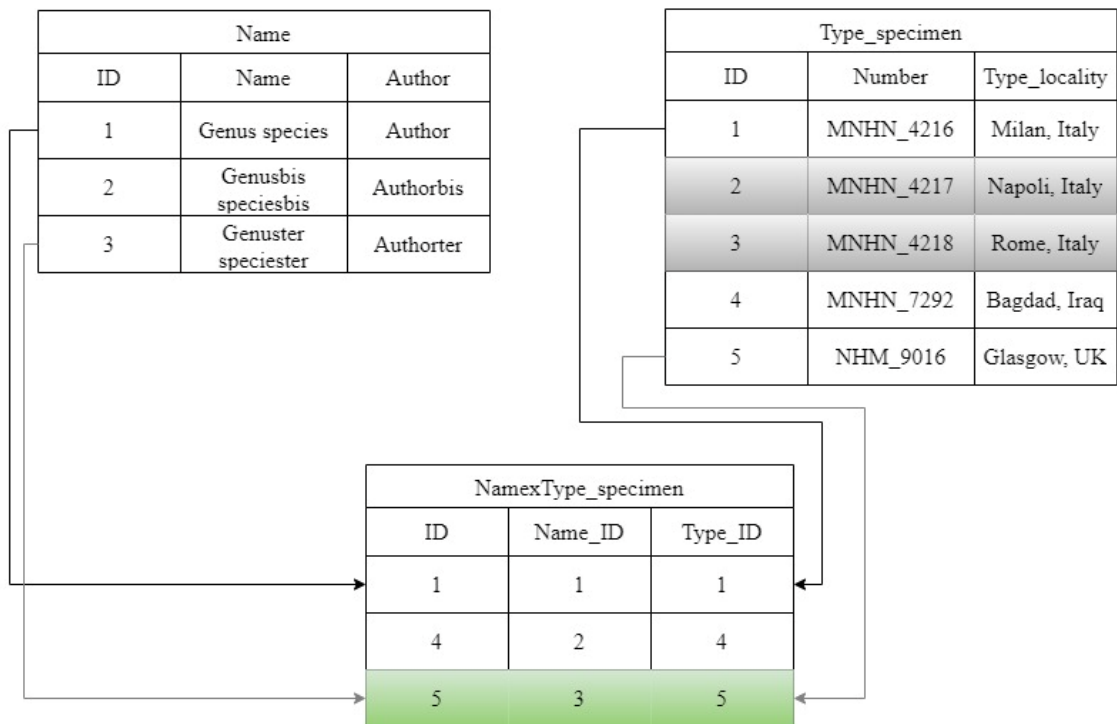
Name

| ID | Name | Author |
|---|---|---|
| 1 | Genus species | Author |
| 2 | Genusbis speciesbis | Authorbis |
| 3 | Genuster speciester | Authorter |

Type_specimen

| ID | Number | Type_locality |
|---|---|---|
| 1 | MNHN_4216 | Milan, Italy |
| 2 | MNHN_4217 | Napoli, Italy |
| 3 | MNHN_4218 | Rome, Italy |
| 4 | MNHN_7292 | Bagdad, Iraq |
| 5 | NHM_9016 | Glasgow, UK |

NamexType_specimen

| ID | Name_ID | Type_ID |
|---|---|---|
| 1 | 1 | 1 |
| 4 | 2 | 4 |
| 5 | 3 | 5 |